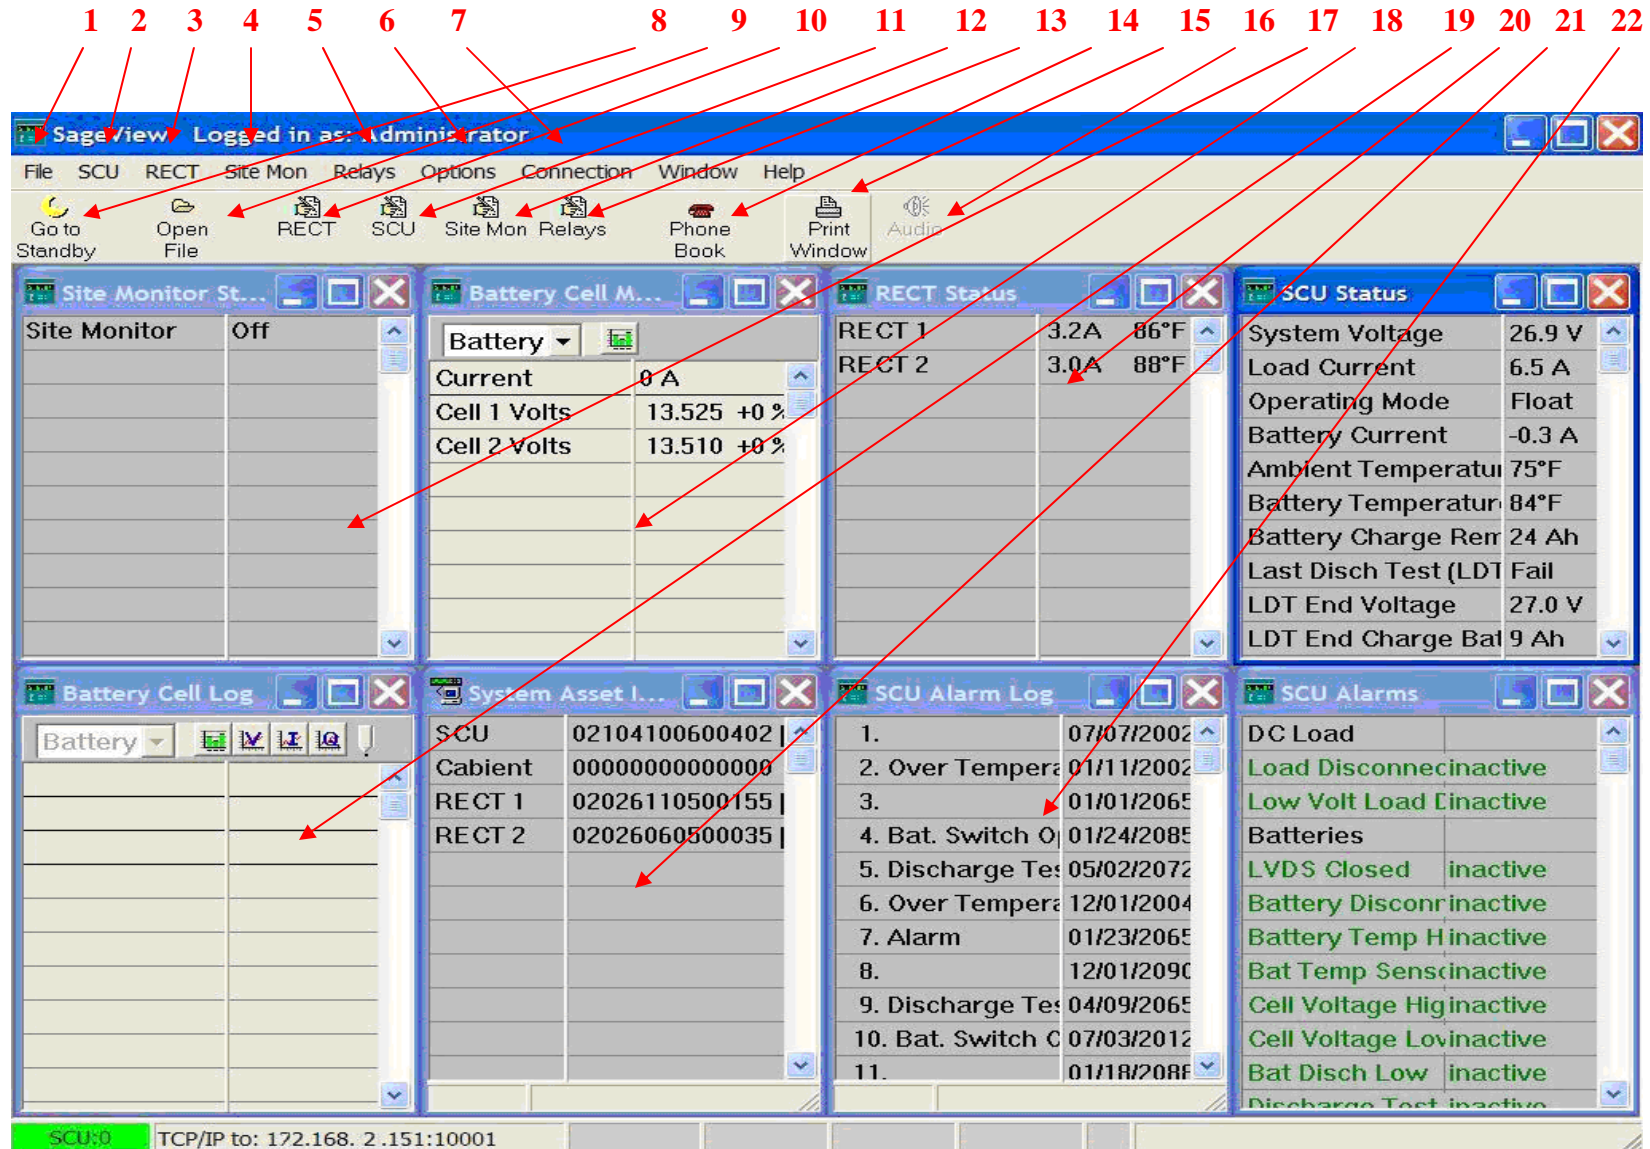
1 2 3 4 5 6 7 8 9 10 11 12 13 14 15 16 17 18 19 20 21 22

SageView Logged in as: Administrator

File SCU RECT Site Mon Relays Options Connection Window Help

Go to Standby | Open File | RECT | SCU | Site Mon | Relays | Phone Book | Print Window | Audio

Site Monitor St...

| Site Monitor | Off |
|---|---|

Battery Cell M...

Battery

| Current | 0 A |
|---|---|
| Cell 1 Volts | 13.525 +0 % |
| Cell 2 Volts | 13.510 +0 % |

RECT Status

| RECT 1 | 3.2A | 86°F |
|---|---|---|
| RECT 2 | 3.0A | 88°F |

SCU Status

| System Voltage | 26.9 V |
|---|---|
| Load Current | 6.5 A |
| Operating Mode | Float |
| Battery Current | -0.3 A |
| Ambient Temperatu | 75°F |
| Battery Temperatur | 84°F |
| Battery Charge Rem | 24 Ah |
| Last Disch Test (LDT | Fail |
| LDT End Voltage | 27.0 V |
| LDT End Charge Bat | 9 Ah |

Battery Cell Log

Battery

System Asset I...

| SCU | 02104100600402 |
|---|---|
| Cabient | 00000000000000 |
| RECT 1 | 02026110500155 |
| RECT 2 | 02026060500035 |

SCU Alarm Log

| 1. | 07/07/2002 |
|---|---|
| 2. Over Tempera | 01/11/2002 |
| 3. | 01/01/2065 |
| 4. Bat. Switch O | 01/24/2085 |
| 5. Discharge Tes | 05/02/2072 |
| 6. Over Tempera | 12/01/2004 |
| 7. Alarm | 01/23/2065 |
| 8. | 12/01/2090 |
| 9. Discharge Tes | 04/09/2065 |
| 10. Bat. Switch C | 07/03/2012 |
| 11. | 01/18/208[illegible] |

SCU Alarms

| DC Load | |
|---|---|
| Load Disconne | inactive |
| Low Volt Load D | inactive |
| Batteries | |
| LVDS Closed | inactive |
| Battery Disconn | inactive |
| Battery Temp H | inactive |
| Bat Temp Sens | inactive |
| Cell Voltage Hig | inactive |
| Cell Voltage Lov | inactive |
| Bat Disch Low | inactive |
| Discharge Test | inactive |

SCU:0 TCP/IP to: 172.168. 2.151:10001